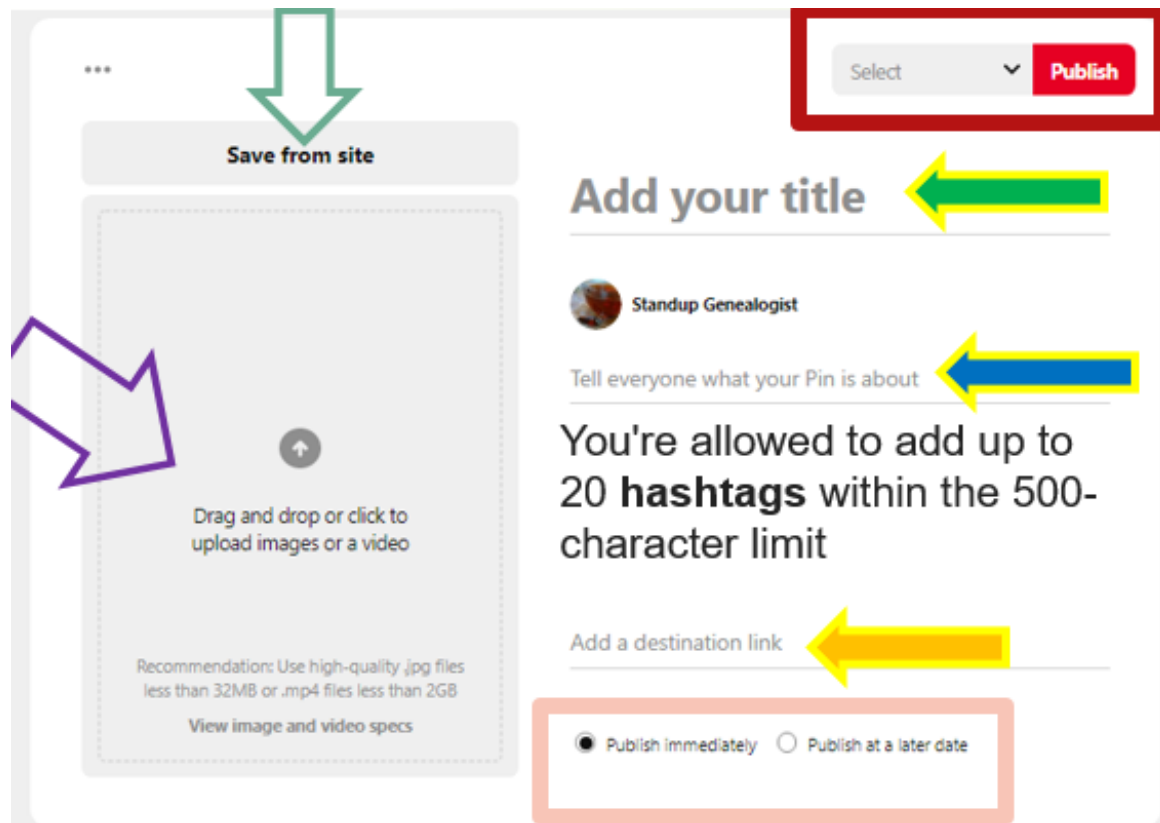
•••

Select

Publish

Save from site

Add your title

Standup Genealogist

Tell everyone what your Pin is about

You're allowed to add up to 20 **hashtags** within the 500-character limit

Drag and drop or click to upload images or a video

Add a destination link

Recommendation: Use high-quality .jpg files less than 32MB or .mp4 files less than 2GB

View image and video specs

Publish immediately

Publish at a later date